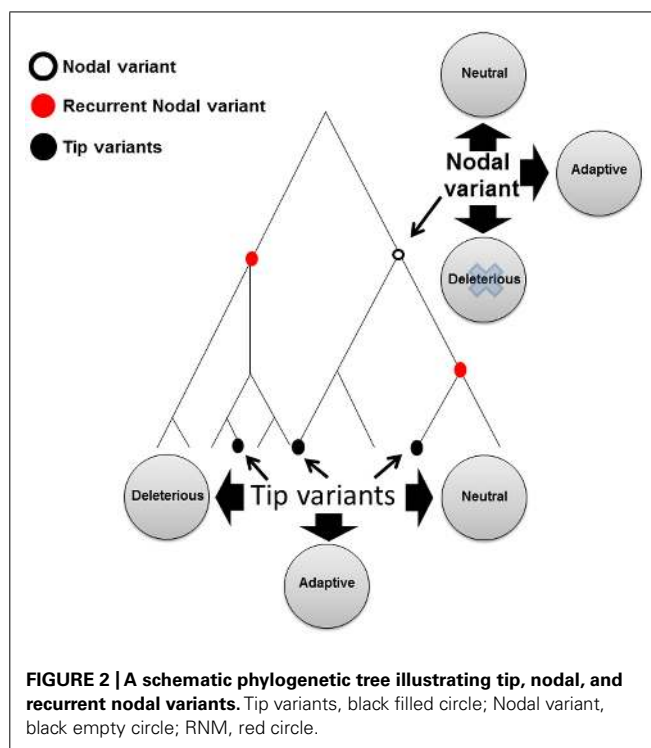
Nodal variant
Recurrent Nodal variant
Tip variants

Neutral
Nodal variant
Adaptive
Deleterious

Deleterious
Tip variants
Neutral
Adaptive

**FIGURE 2 | A schematic phylogenetic tree illustrating tip, nodal, and recurrent nodal variants.** Tip variants, black filled circle; Nodal variant, black empty circle; RNM, red circle.